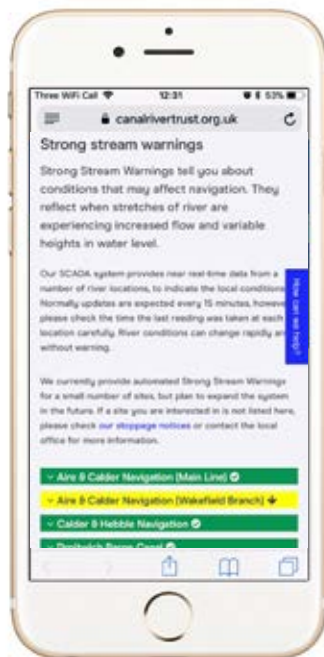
Three WiFi Call 12:31 53%

canalrivertrust.org.uk

Strong stream warnings

Strong Stream Warnings tell you about conditions that may affect navigation. They reflect when stretches of river are experiencing increased flow and variable heights in water level.

Our SCADA system provides near real-time data from a number of river locations, to indicate the local conditions. Normally updates are expected every 15 minutes, however please check the time the last reading was taken at each location carefully. River conditions can change rapidly and without warning.

How can we help?

We currently provide automated Strong Stream Warnings for a small number of sites, but plan to expand the system in the future. If a site you are interested in is not listed here, please check our stoppage notices or contact the local office for more information.

Aire & Calder Navigation (Main Line)

Aire & Calder Navigation (Wakefield Branch)

Calder & Hebble Navigation

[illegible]